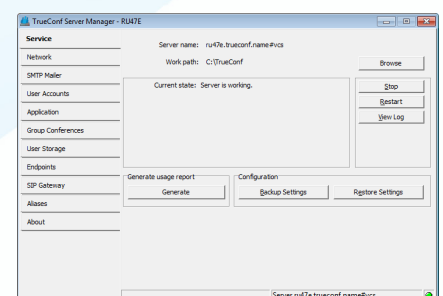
TrueConf Server Manager - RU47E

Service
Network
SMTP Mailer
User Accounts
Application
Group Conferences
User Storage
Endpoints
SIP Gateway
Aliases
About

Server name: ru47e.trueconf.name#vcs
Work path: C:\TrueConf
Browse

Current state: Server is working.

Stop
Restart
View Log

Generate usage report
Generate

Configuration
Backup Settings
Restore Settings

Server ru47e.trueconf.name#vcs